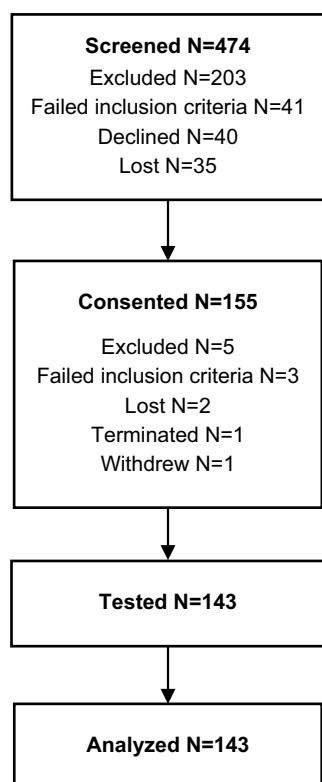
**Screened N=474**
Excluded N=203
Failed inclusion criteria N=41
Declined N=40
Lost N=35

**Consented N=155**
Excluded N=5
Failed inclusion criteria N=3
Lost N=2
Terminated N=1
Withdrew N=1

**Tested N=143**

**Analyzed N=143**